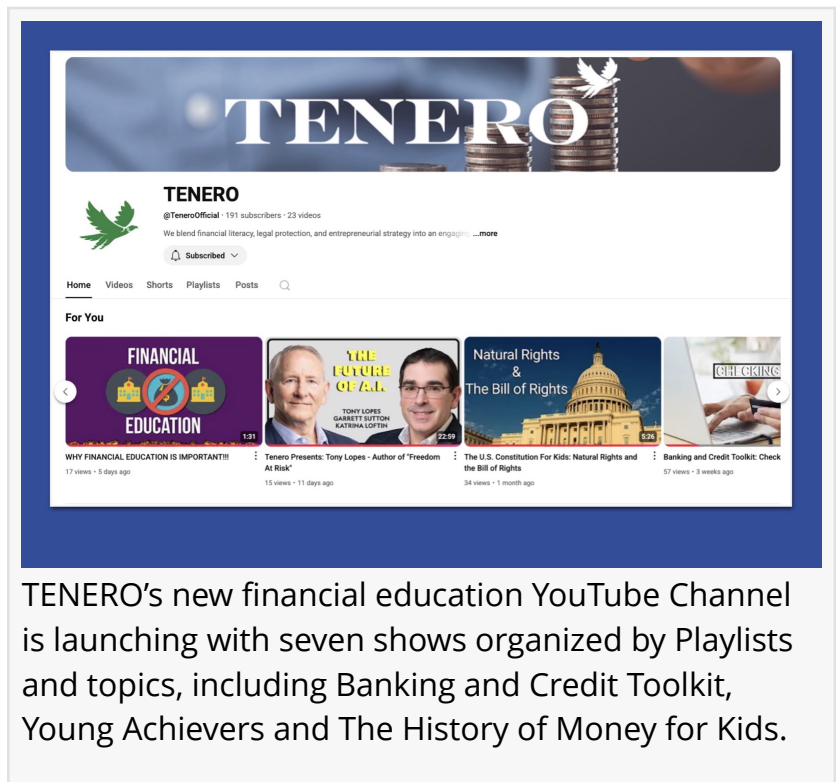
TENERO

TENERO

@TeneroOfficial · 191 subscribers · 23 videos

We blend financial literacy, legal protection, and entrepreneurial strategy into an engaging ...more

Subscribed

Home Videos Shorts Playlists Posts

For You

FINANCIAL EDUCATION

1:31

WHY FINANCIAL EDUCATION IS IMPORTANT!!!

17 views • 5 days ago

THE FUTURE OF A.I.

TONY LOPES GARRETT SUTTON KATRINA LOFTIN

22:59

Tenero Presents: Tony Lopes - Author of "Freedom At Risk"

15 views • 11 days ago

Natural Rights & The Bill of Rights

5:26

The U.S. Constitution For Kids: Natural Rights and the Bill of Rights

34 views • 1 month ago

CHECKING

Banking and Credit Toolkit: Check

57 views • 3 weeks ago

TENERO's new financial education YouTube Channel is launching with seven shows organized by Playlists and topics, including Banking and Credit Toolkit, Young Achievers and The History of Money for Kids.